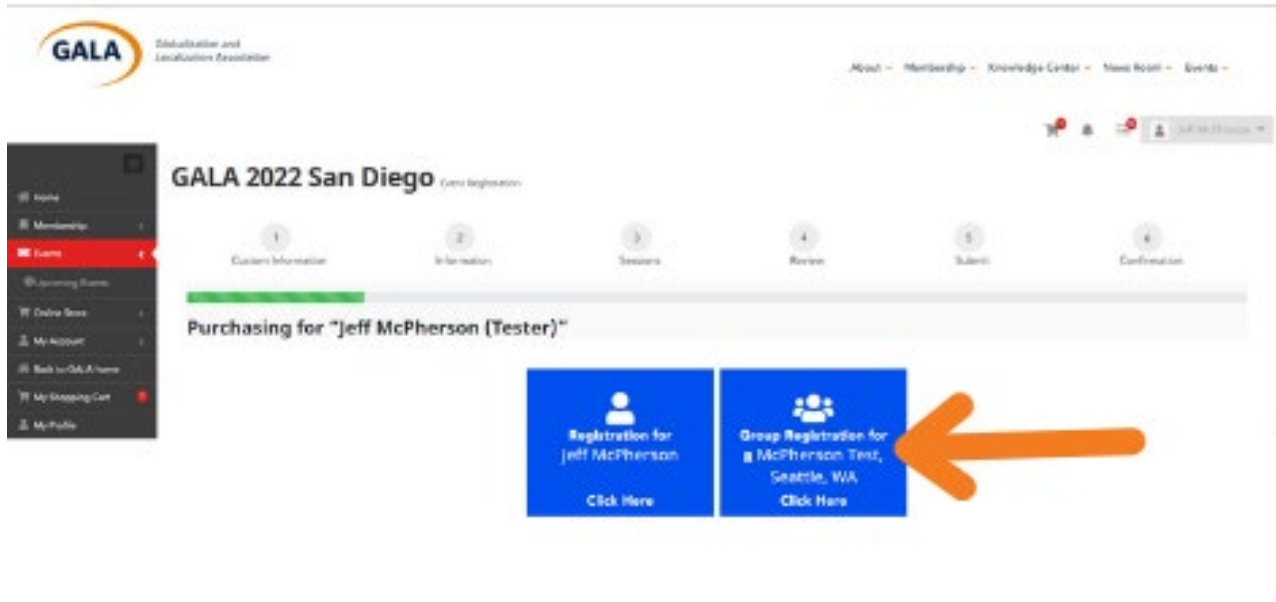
GALA Globalization and Localization Association

About · Membership · Knowledge Center · News Room · Events ·

Jeff McPherson

Home
Membership
Events
Upcoming Events
Online Store
My Account
Back to GALA home
My Shopping Cart
My Profile

GALA 2022 San Diego Event Registration

1 Custom Information
2 Information
3 Sessions
4 Review
5 Submit
6 Confirmation

Purchasing for "Jeff McPherson (Tester)"

Registration for Jeff McPherson

Click Here

Group Registration for McPherson Test, Seattle, WA

Click Here